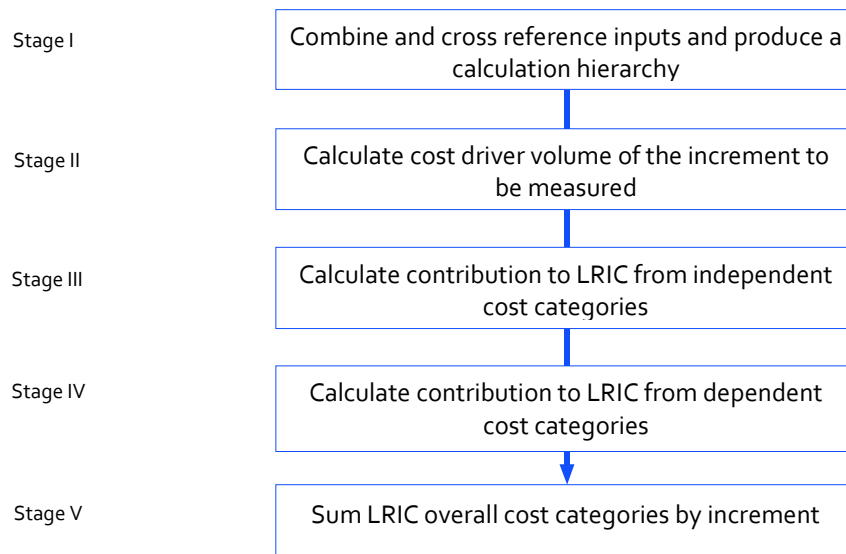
Stage I
Combine and cross reference inputs and produce a calculation hierarchy

Stage II
Calculate cost driver volume of the increment to be measured

Stage III
Calculate contribution to LRIC from independent cost categories

Stage IV
Calculate contribution to LRIC from dependent cost categories

Stage V
Sum LRIC overall cost categories by increment